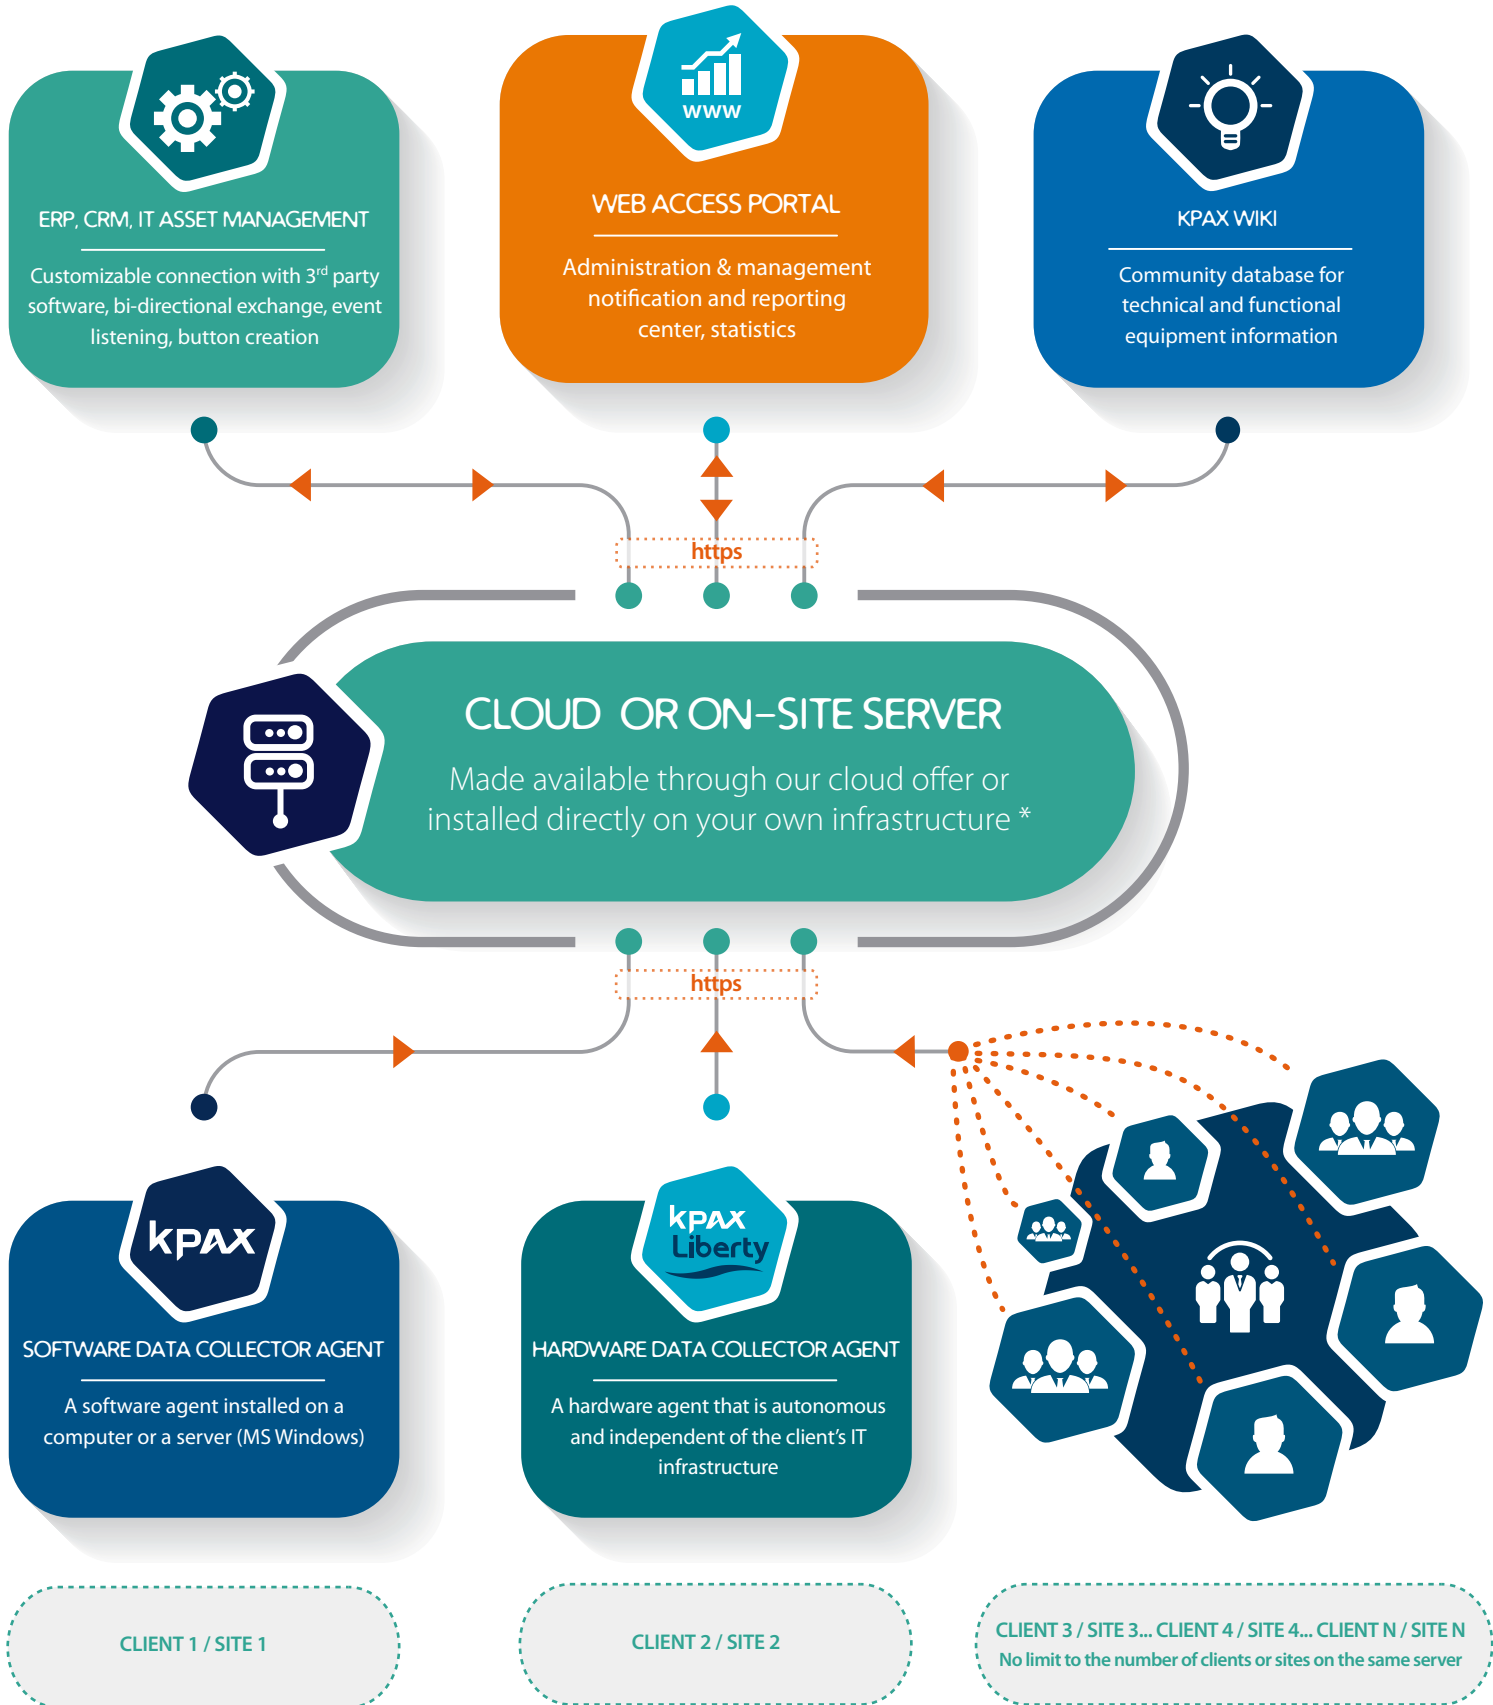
WWW

ERP, CRM, IT ASSET MANAGEMENT

Customizable connection with $3^{rd}$ party software, bi-directional exchange, event listening, button creation

WEB ACCESS PORTAL

Administration & management notification and reporting center, statistics

KPAX WIKI

Community database for technical and functional equipment information

https

CLOUD OR ON-SITE SERVER

Made available through our cloud offer or installed directly on your own infrastructure *

https

kpax

SOFTWARE DATA COLLECTOR AGENT

A software agent installed on a computer or a server (MS Windows)

kpax Liberty

HARDWARE DATA COLLECTOR AGENT

A hardware agent that is autonomous and independent of the client's IT infrastructure

CLIENT 1 / SITE 1

CLIENT 2 / SITE 2

CLIENT 3 / SITE 3... CLIENT 4 / SITE 4... CLIENT N / SITE N
No limit to the number of clients or sites on the same server